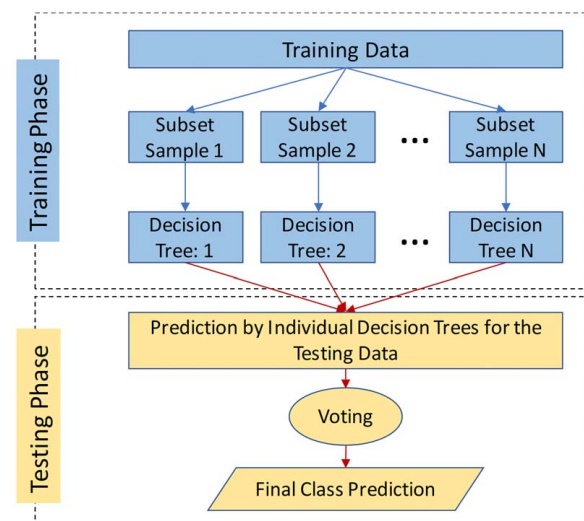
Training Phase

Training Data

Subset Sample 1

Subset Sample 2

...

Subset Sample N

Decision Tree: 1

Decision Tree: 2

...

Decision Tree N

Testing Phase

Prediction by Individual Decision Trees for the Testing Data

Voting

Final Class Prediction